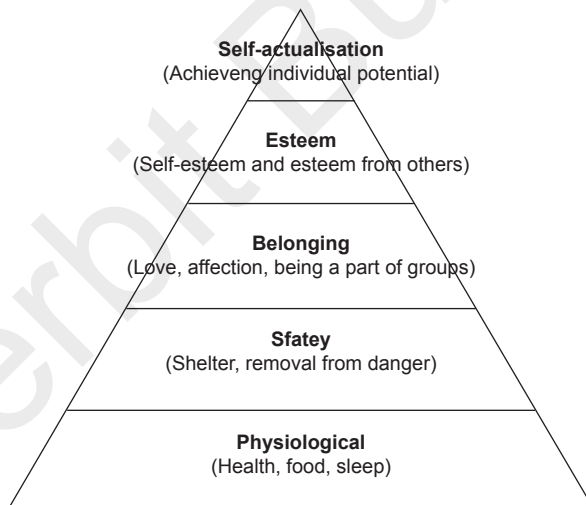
Self-actualisation
(Achieveng individual potential)

Esteem
(Self-esteem and esteem from others)

Belonging
(Love, affection, being a part of groups)

Sfatey
(Shelter, removal from danger)

Physiological
(Health, food, sleep)